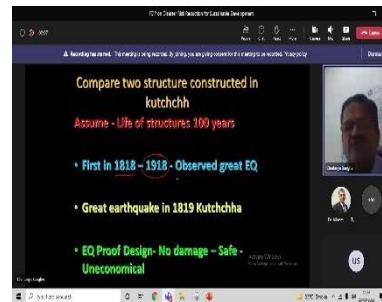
FD Pre Disaster Risk Reduction for Sustainable Development

Recording has started. This meeting is being recorded. By joining, you are giving consent for this meeting to be recorded. Privacy policy

Dismiss

Compare two structure constructed in kutchchh

Assume - Life of structures 100 years

• First in 1818 – 1918 - Observed great EQ

• Great earthquake in 1819 Kutchchha

• EQ Proof Design- No damage – Safe - Uneconomical

US

Type here to search